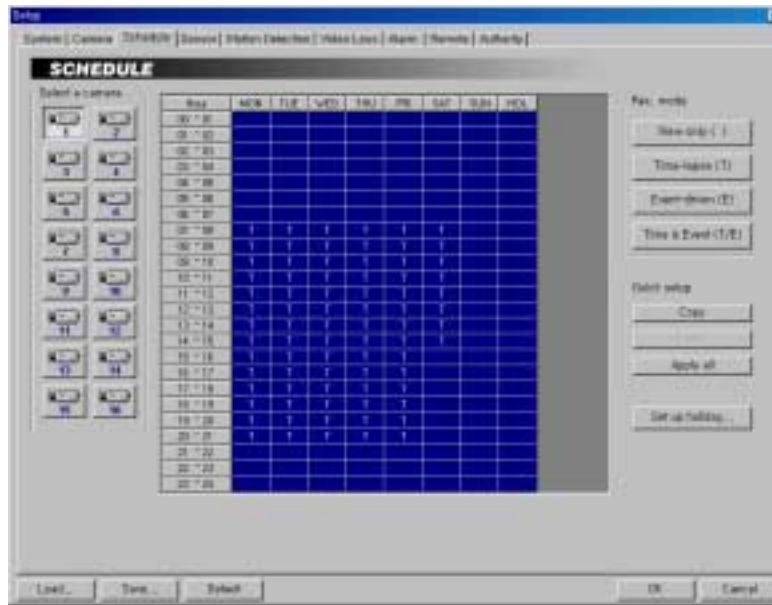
Setup

System | Camera | Schedule | Sensor | Motion Detection | Video Loss | Alarm | Remote | Authority

SCHEDULE

Select a camera

1 2
3 4
5 6
7 8
9 10
11 12
13 14
15 16

| Day | MON | TUE | WED | THU | FRI | SAT | SUN | HOL |
|---|---|---|---|---|---|---|---|---|
| 00 ~ 01 | | | | | | | | |
| 01 ~ 02 | | | | | | | | |
| 02 ~ 03 | | | | | | | | |
| 03 ~ 04 | | | | | | | | |
| 04 ~ 05 | | | | | | | | |
| 05 ~ 06 | | | | | | | | |
| 06 ~ 07 | | | | | | | | |
| 07 ~ 08 | T | T | T | T | T | T | | |
| 08 ~ 09 | T | T | T | T | T | T | | |
| 09 ~ 10 | T | T | T | T | T | T | | |
| 10 ~ 11 | T | T | T | T | T | T | | |
| 11 ~ 12 | T | T | T | T | T | T | | |
| 12 ~ 13 | T | T | T | T | T | T | | |
| 13 ~ 14 | T | T | T | T | T | T | | |
| 14 ~ 15 | T | T | T | T | T | T | | |
| 15 ~ 16 | T | T | T | T | T | | | |
| 16 ~ 17 | T | T | T | T | T | | | |
| 17 ~ 18 | T | T | T | T | T | | | |
| 18 ~ 19 | T | T | T | T | T | | | |
| 19 ~ 20 | T | T | T | T | T | | | |
| 20 ~ 21 | T | T | T | T | T | | | |
| 21 ~ 22 | | | | | | | | |
| 22 ~ 23 | | | | | | | | |
| 23 ~ 24 | | | | | | | | |

Rec. mode

Rec. skip ( )

Time-lapse (T)

Event-driven (E)

Time & Event (T/E)

Batch setup

Copy

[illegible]

Apply all

Set up holiday...

Load... Save... Default OK Cancel